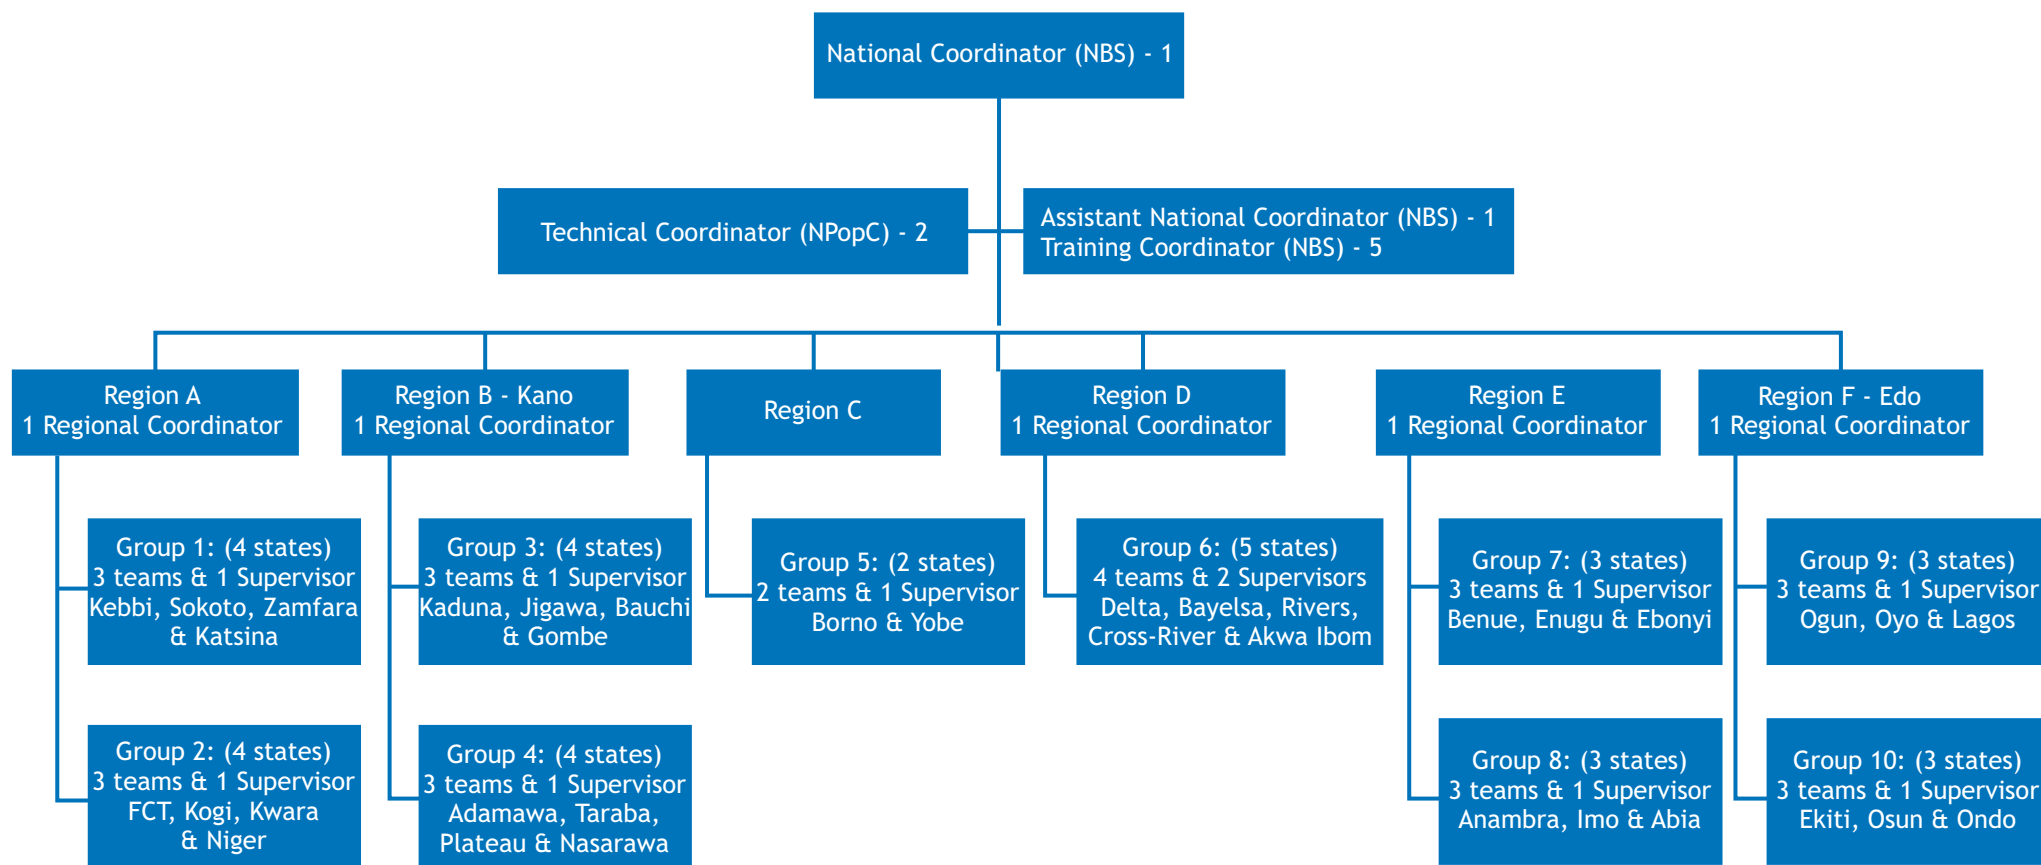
National Coordinator (NBS) - 1

Technical Coordinator (NPopC) - 2

Assistant National Coordinator (NBS) - 1
Training Coordinator (NBS) - 5

Region A
1 Regional Coordinator

Group 1: (4 states)
3 teams & 1 Supervisor
Kebbi, Sokoto, Zamfara & Katsina

Group 2: (4 states)
3 teams & 1 Supervisor
FCT, Kogi, Kwara & Niger

Region B - Kano
1 Regional Coordinator

Group 3: (4 states)
3 teams & 1 Supervisor
Kaduna, Jigawa, Bauchi & Gombe

Group 4: (4 states)
3 teams & 1 Supervisor
Adamawa, Taraba, Plateau & Nasarawa

Region C

Group 5: (2 states)
2 teams & 1 Supervisor
Borno & Yobe

Region D
1 Regional Coordinator

Group 6: (5 states)
4 teams & 2 Supervisors
Delta, Bayelsa, Rivers, Cross-River & Akwa Ibom

Region E
1 Regional Coordinator

Group 7: (3 states)
3 teams & 1 Supervisor
Benue, Enugu & Ebonyi

Group 8: (3 states)
3 teams & 1 Supervisor
Anambra, Imo & Abia

Region F - Edo
1 Regional Coordinator

Group 9: (3 states)
3 teams & 1 Supervisor
Ogun, Oyo & Lagos

Group 10: (3 states)
3 teams & 1 Supervisor
Ekiti, Osun & Ondo